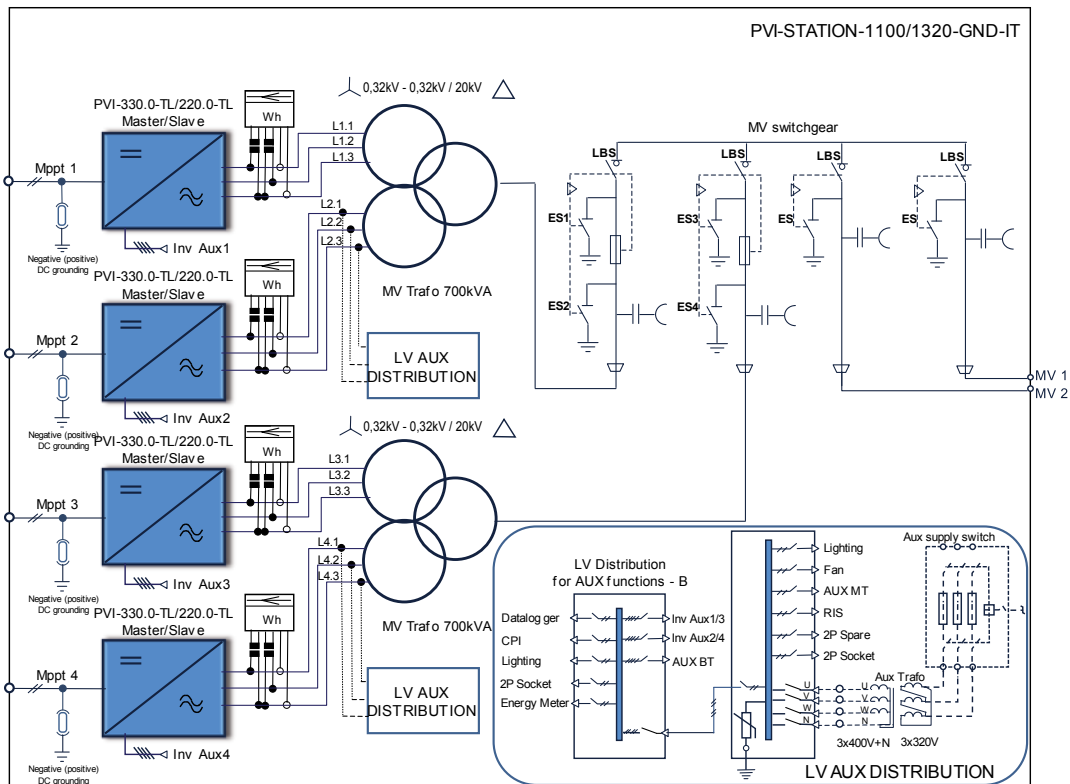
PVI-STATION-1100/1320-GND-IT

0,32kV - 0,32kV / 20kV

PVI-330.0-TL/220.0-TL
Master/Slave

Wh

L1.1
L1.2
L1.3

Mppt 1

Negative (positive) DC grounding

Inv Aux1

L2.1
L2.2
L2.3

MV switchgear

LBS
LBS
LBS
LBS

ES1
ES3
ES
ES

ES2
ES4

MV Trafo 700kVA

PVI-330.0-TL/220.0-TL
Master/Slave

Wh

Mppt 2

Negative (positive) DC grounding

Inv Aux2

LV AUX DISTRIBUTION

MV 1
MV 2

0,32kV - 0,32kV / 20kV

PVI-330.0-TL/220.0-TL
Master/Slave

Wh

L3.1
L3.2
L3.3

Mppt 3

Negative (positive) DC grounding

Inv Aux3

L4.1
L4.2
L4.3

MV Trafo 700kVA

PVI-330.0-TL/220.0-TL
Master/Slave

Wh

Mppt 4

Negative (positive) DC grounding

Inv Aux4

LV AUX DISTRIBUTION

LV Distribution for AUX functions - B

Datalog ger
CPI
Lighting
2P Socket
Energy Meter

Inv Aux1/3
Inv Aux2/4
AUX BT

Lighting
Fan
AUX MT
RIS
2P Spare
2P Socket

Aux supply switch

U
V
W
N

U
V
W
N

Aux Trafo

3x400V+N
3x320V

LV AUX DISTRIBUTION